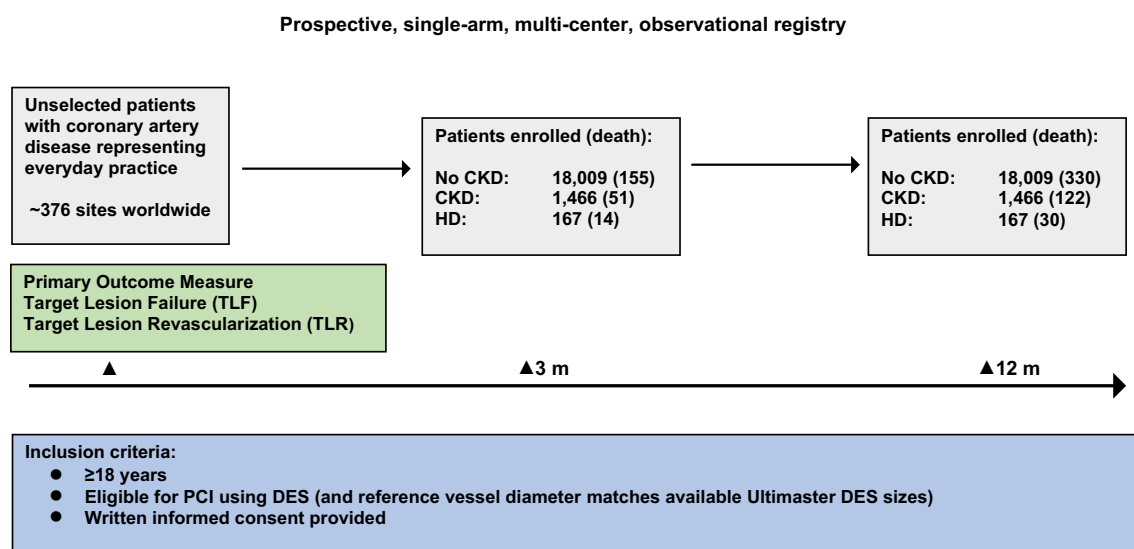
Prospective, single-arm, multi-center, observational registry

Unselected patients with coronary artery disease representing everyday practice

~376 sites worldwide

Patients enrolled (death):

| | |
|---|---|
| No CKD: | 18,009 (155) |
| CKD: | 1,466 (51) |
| HD: | 167 (14) |

Patients enrolled (death):

| | |
|---|---|
| No CKD: | 18,009 (330) |
| CKD: | 1,466 (122) |
| HD: | 167 (30) |

Primary Outcome Measure
Target Lesion Failure (TLF)
Target Lesion Revascularization (TLR)

▲ ▲3 m ▲12 m

Inclusion criteria:
- ≥18 years
- Eligible for PCI using DES (and reference vessel diameter matches available Ultimaster DES sizes)
- Written informed consent provided